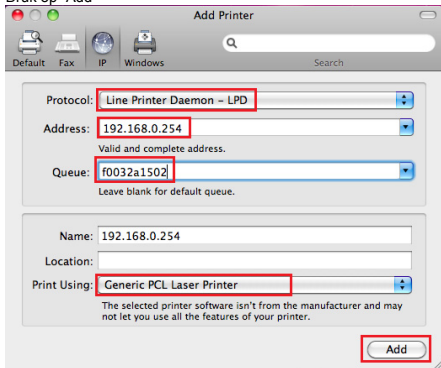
Add Printer

Default Fax IP Windows

Search

Protocol: Line Printer Daemon – LPD

Address: 192.168.0.254

Valid and complete address.

Queue: f0032a1502

Leave blank for default queue.

Name: 192.168.0.254

Location:

Print Using: Generic PCL Laser Printer

The selected printer software isn't from the manufacturer and may not let you use all the features of your printer.

Add